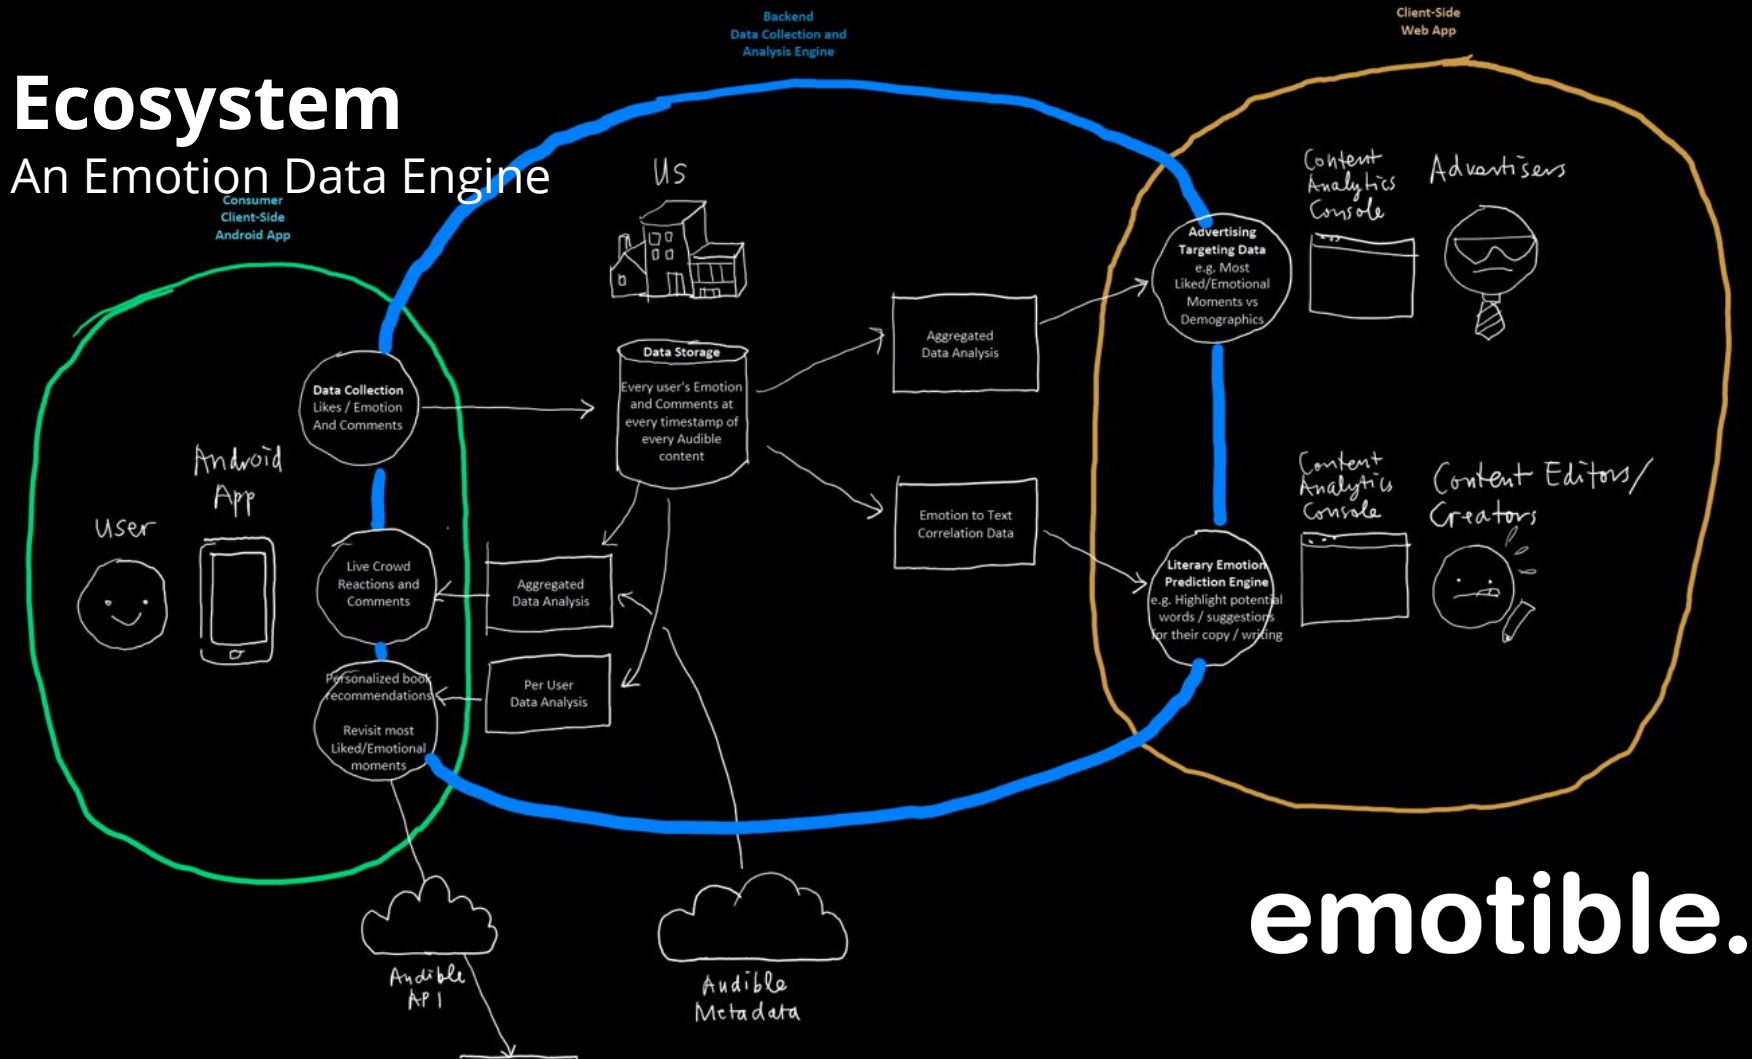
Ecosystem
An Emotion Data Engine

Consumer Client-Side Android App

Backend Data Collection and Analysis Engine

Client-Side Web App

Us

Data Collection
Likes / Emotion And Comments

Android App

User

Live Crowd Reactions and Comments

Personalized book recommendations

Revisit most Liked/Emotional moments

Data Storage
Every user's Emotion and Comments at every timestamp of every Audible content

Aggregated Data Analysis

Per User Data Analysis

Aggregated Data Analysis

Emotion to Text Correlation Data

Advertising Targeting Data
e.g. Most Liked/Emotional Moments vs Demographics

Literary Emotion Prediction Engine
e.g. Highlight potential words / suggestions for their copy / writing

Content Analytics Console

Advertisers

Content Analytics Console

Content Editors/ Creators

Audible API

Audible Metadata

emotible.